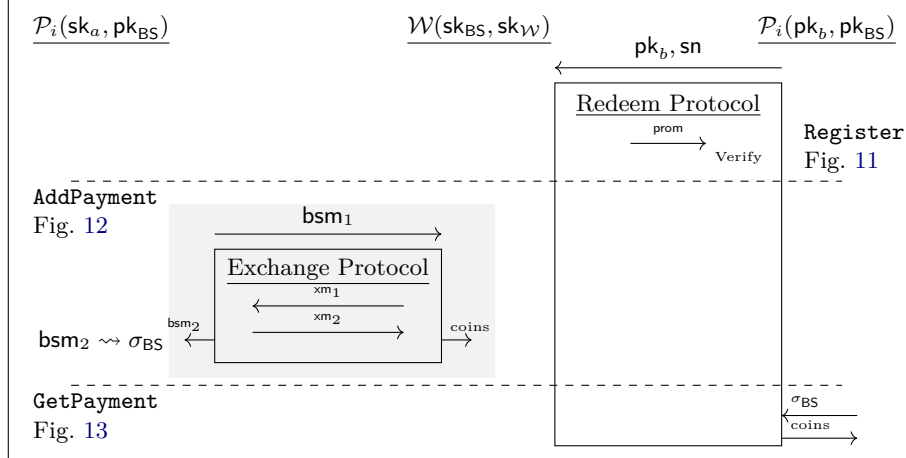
$\mathcal{P}_i(\mathsf{sk}_a, \mathsf{pk}_{\mathsf{BS}})$

$\mathcal{W}(\mathsf{sk}_{\mathsf{BS}}, \mathsf{sk}_{\mathcal{W}})$

$\mathcal{P}_i(\mathsf{pk}_b, \mathsf{pk}_{\mathsf{BS}})$

$\mathsf{pk}_b, \mathsf{sn}$

Redeem Protocol

prom

Verify

Register
Fig. 11

AddPayment
Fig. 12

$\mathsf{bsm}_1$

Exchange Protocol

$\mathsf{xm}_1$

$\mathsf{xm}_2$

$\mathsf{bsm}_2 \rightsquigarrow \sigma_{\mathsf{BS}}$

$\mathsf{bsm}_2$

coins

GetPayment
Fig. 13

$\sigma_{\mathsf{BS}}$

coins